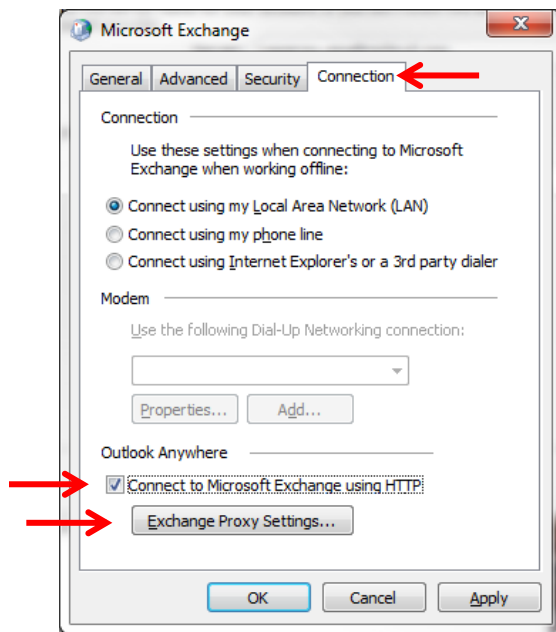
Microsoft Exchange

General | Advanced | Security | Connection

Connection

Use these settings when connecting to Microsoft Exchange when working offline:

Connect using my Local Area Network (LAN)

Connect using my phone line

Connect using Internet Explorer's or a 3rd party dialer

Modem

Use the following Dial-Up Networking connection:

Properties...

Add...

Outlook Anywhere

Connect to Microsoft Exchange using HTTP

Exchange Proxy Settings...

OK

Cancel

Apply